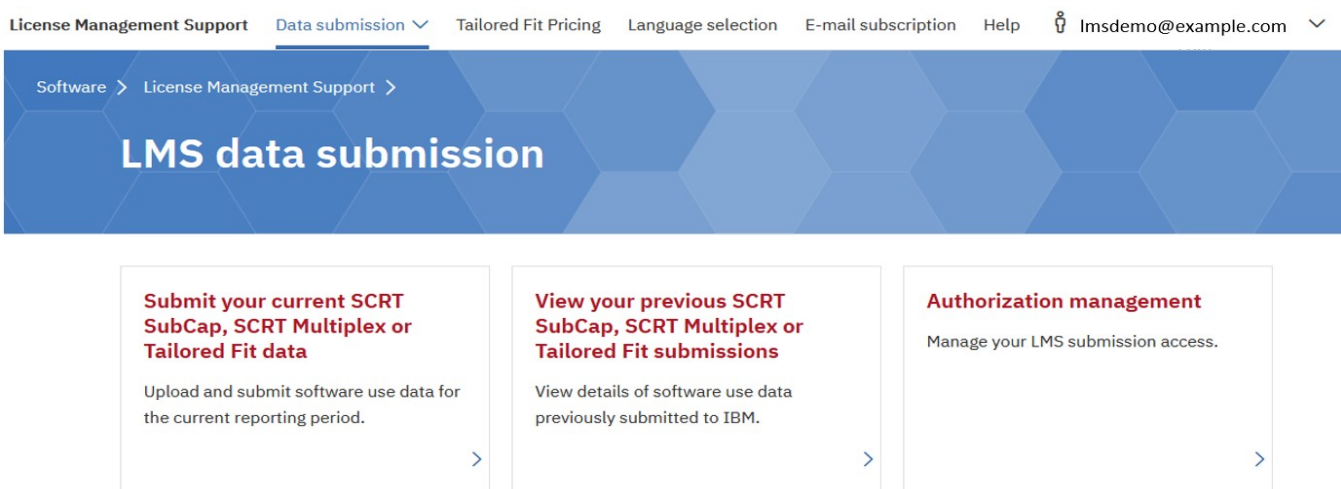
License Management Support Data submission Tailored Fit Pricing Language selection E-mail subscription Help lmsdemo@example.com

Software > License Management Support >

LMS data submission

Submit your current SCRT SubCap, SCRT Multiplex or Tailored Fit data

Upload and submit software use data for the current reporting period.

View your previous SCRT SubCap, SCRT Multiplex or Tailored Fit submissions

View details of software use data previously submitted to IBM.

Authorization management

Manage your LMS submission access.